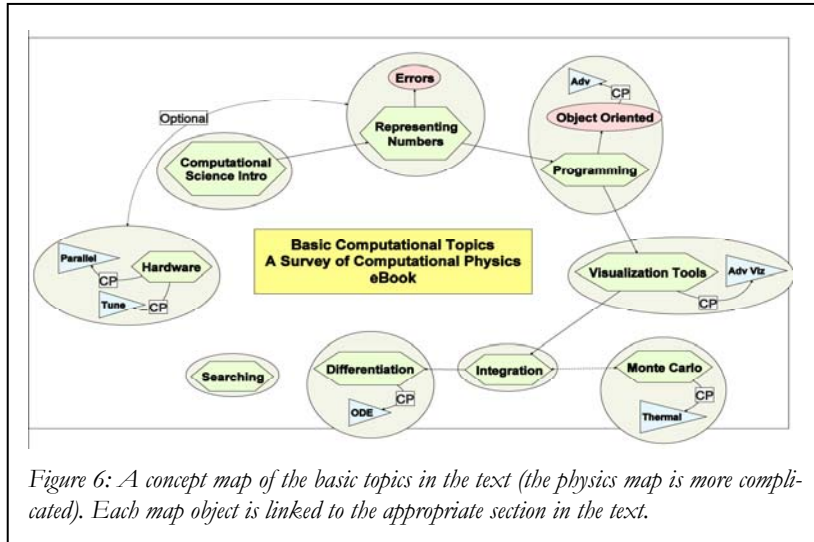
Errors

Optional

Representing Numbers

Adv

CP

Object Oriented

Computational Science Intro

Programming

Basic Computational Topics
A Survey of Computational Physics
eBook

Parallel

Hardware

CP

Tune

CP

Visualization Tools

Adv Viz

CP

Searching

Differentiation

CP

ODE

Integration

Monte Carlo

CP

Thermal

*Figure 6: A concept map of the basic topics in the text (the physics map is more complicated). Each map object is linked to the appropriate section in the text.*